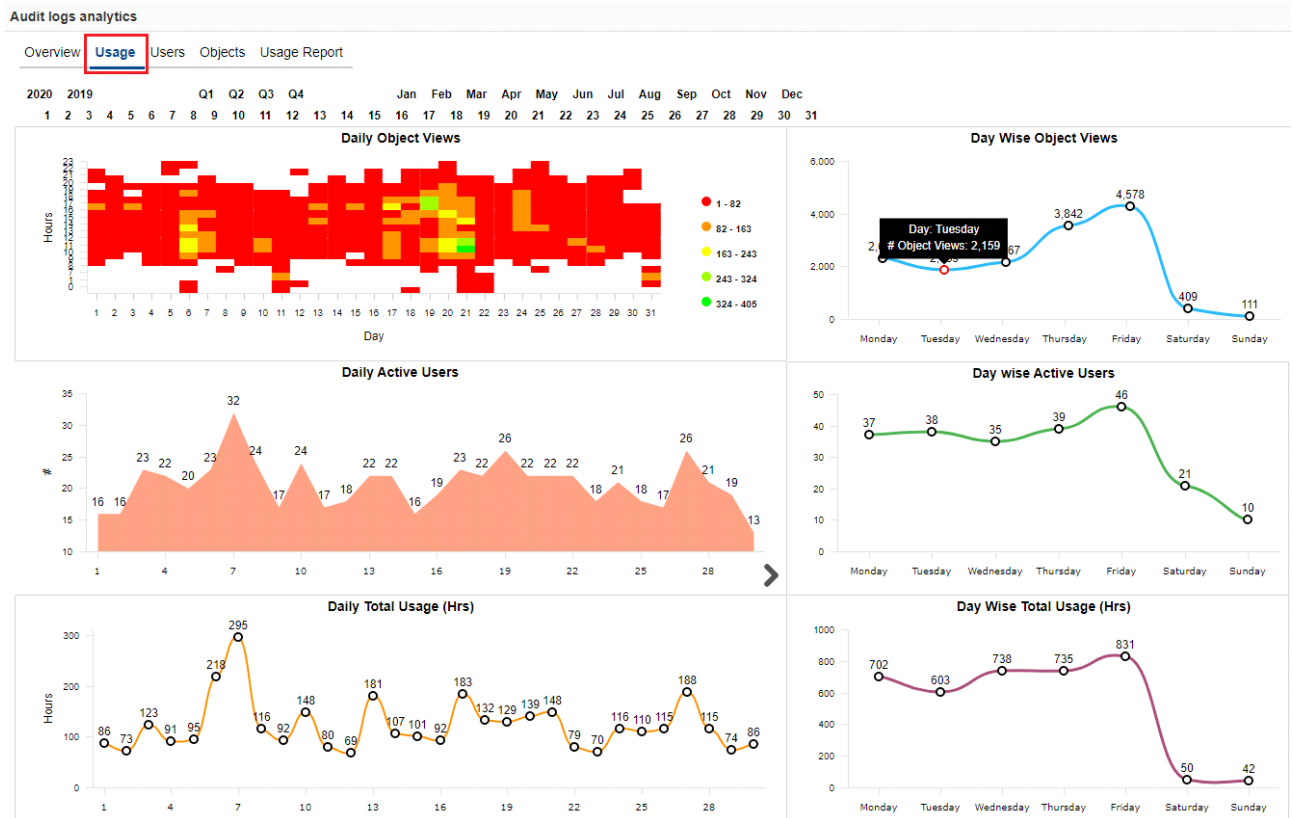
Audit logs analytics

Overview Usage Users Objects Usage Report

2020 2019 Q1 Q2 Q3 Q4 Jan Feb Mar Apr May Jun Jul Aug Sep Oct Nov Dec

1 2 3 4 5 6 7 8 9 10 11 12 13 14 15 16 17 18 19 20 21 22 23 24 25 26 27 28 29 30 31

Daily Object Views

Hours

Day

1 2 3 4 5 6 7 8 9 10 11 12 13 14 15 16 17 18 19 20 21 22 23 24 25 26 27 28 29 30 31

1 - 82
82 - 163
163 - 243
243 - 324
324 - 405

Day Wise Object Views

6,000
4,000
2,000
0

Day: Tuesday
# Object Views: 2,159

2,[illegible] 2,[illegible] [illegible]67 3,842 4,578 409 111

Monday Tuesday Wednesday Thursday Friday Saturday Sunday

Daily Active Users

35 30 25 20 15 10

#

16 16 23 22 20 23 32 24 17 24 17 18 22 22 16 19 23 22 26 22 22 22 18 21 18 17 26 21 19 13

1 4 7 10 13 16 19 22 25 28

Day wise Active Users

50 40 30 20 10 0

37 38 35 39 46 21 10

Monday Tuesday Wednesday Thursday Friday Saturday Sunday

Daily Total Usage (Hrs)

300 200 100 0

Hours

86 73 123 91 95 218 295 116 92 148 80 69 181 107 101 92 183 132 129 139 148 79 70 116 110 115 188 115 74 86

1 4 7 10 13 16 19 22 25 28

Day Wise Total Usage (Hrs)

1000 800 600 400 200 0

702 603 738 735 831 50 42

Monday Tuesday Wednesday Thursday Friday Saturday Sunday